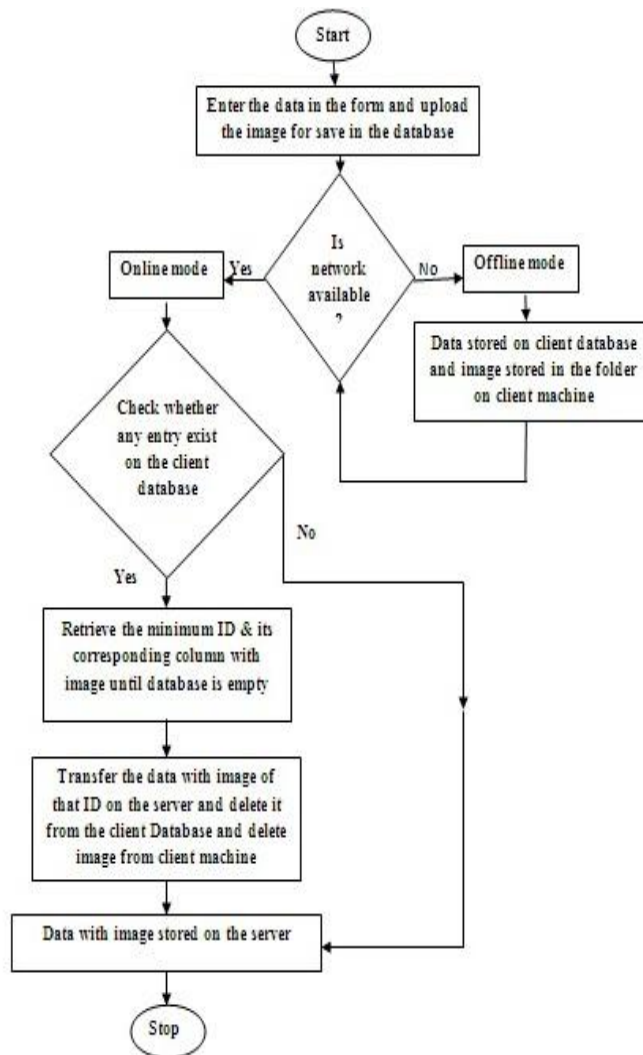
Start

Enter the data in the form and upload the image for save in the database

Is network available ?

Yes

Online mode

No

Offline mode

Data stored on client database and image stored in the folder on client machine

Check whether any entry exist on the client database

No

Yes

Retrieve the minimum ID & its corresponding column with image until database is empty

Transfer the data with image of that ID on the server and delete it from the client Database and delete image from client machine

Data with image stored on the server

Stop